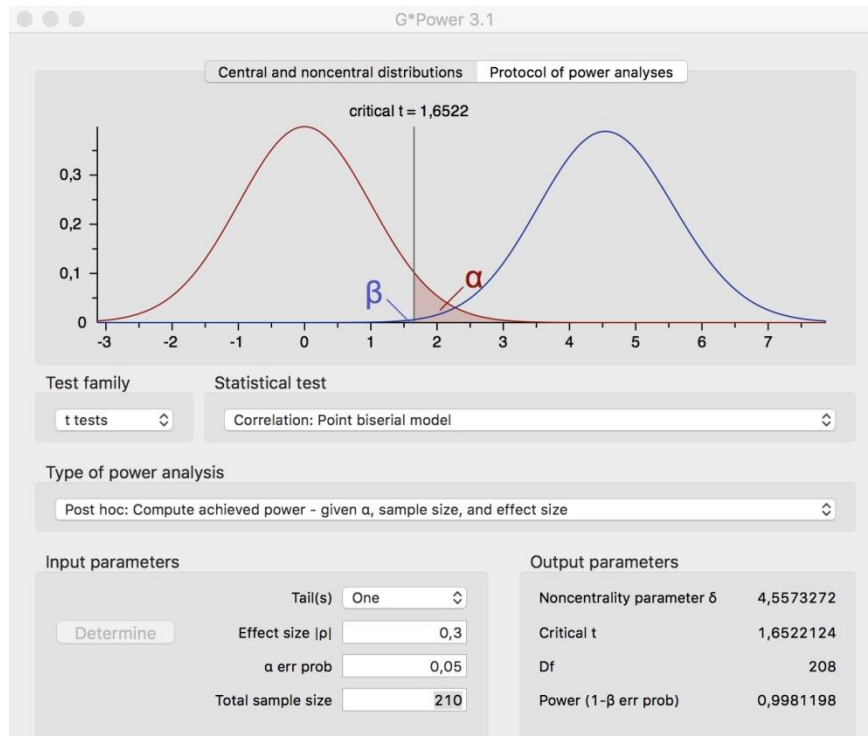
G*Power 3.1

Central and noncentral distributions
Protocol of power analyses

critical t = 1,6522

0,3
0,2
0,1
0

β
α

-3 -2 -1 0 1 2 3 4 5 6 7

Test family
t tests

Statistical test
Correlation: Point biserial model

Type of power analysis
Post hoc: Compute achieved power - given α, sample size, and effect size

Input parameters

Determine

Tail(s) One
Effect size |ρ| 0,3
α err prob 0,05
Total sample size 210

Output parameters

Noncentrality parameter δ 4,5573272
Critical t 1,6522124
Df 208
Power (1-β err prob) 0,9981198